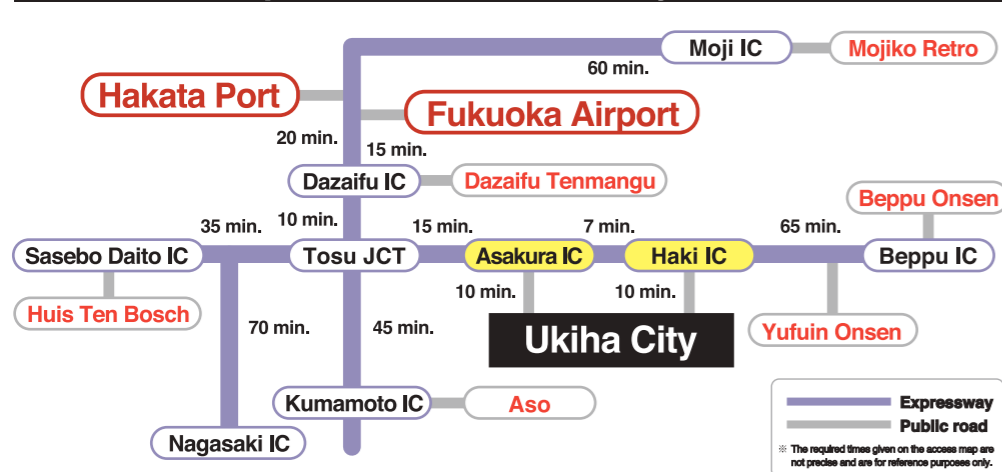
Moji IC
Mojiko Retro
60 min.
Hakata Port
Fukuoka Airport
20 min.
15 min.
Dazaifu IC
Dazaifu Tenmangu
35 min.
10 min.
15 min.
7 min.
65 min.
Beppu Onsen
Sasebo Daito IC
Tosu JCT
Asakura IC
Haki IC
Beppu IC
10 min.
10 min.
Huis Ten Bosch
70 min.
45 min.
Ukiha City
Yufuin Onsen
Kumamoto IC
Aso
Nagasaki IC
Expressway
Public road
※ The required times given on the access map are not precise and are for reference purposes only.